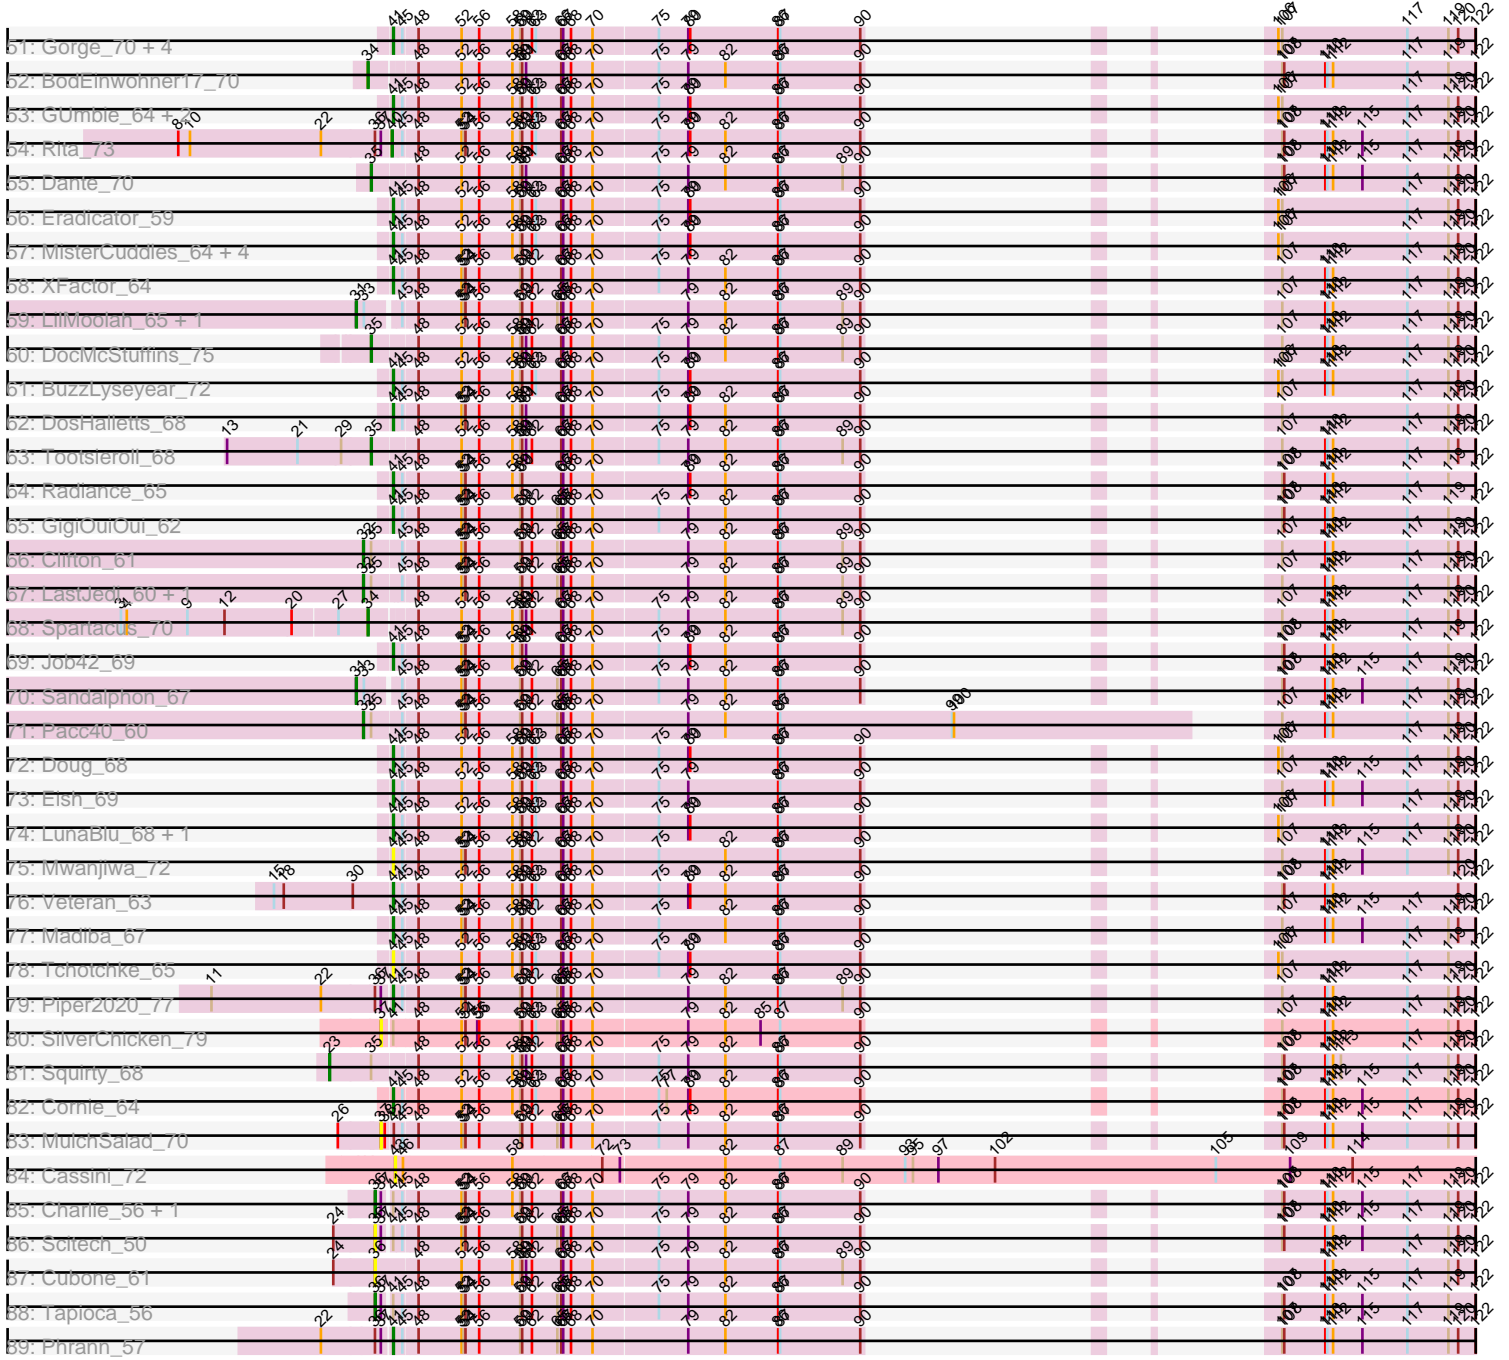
51: Gorge_70 + 4
52: BodEinwohner17_70
53: GUmbie_64 + 2
54: Rita_73
55: Dante_70
56: Eradicator_59
57: MisterCuddies_64 + 4
58: XFactor_64
59: LilMoolah_65 + 1
60: DocMcStuffins_75
61: BuzzLyseyear_72
62: DosHalletts_68
63: Tootsieroll_68
64: Radiance_65
65: GigiOuiOui_62
66: Clifton_61
67: LastJedi_60 + 1
68: Spartacus_70
69: Job42_69
70: Sandalphon_67
71: Pacc40_60
72: Doug_68
73: Elsh_69
74: LunaBlu_68 + 1
75: Mwanjiwa_72
76: Veteran_63
77: Madiba_67
78: Tchotchke_65
79: Piper2020_77
80: SilverChicken_79
81: Squirty_68
82: Cornie_64
83: MulchSalad_70
84: Cassini_72
85: Charlie_56 + 1
86: Scitech_50
87: Cubone_61
88: Tapioca_56
89: Phrann_57